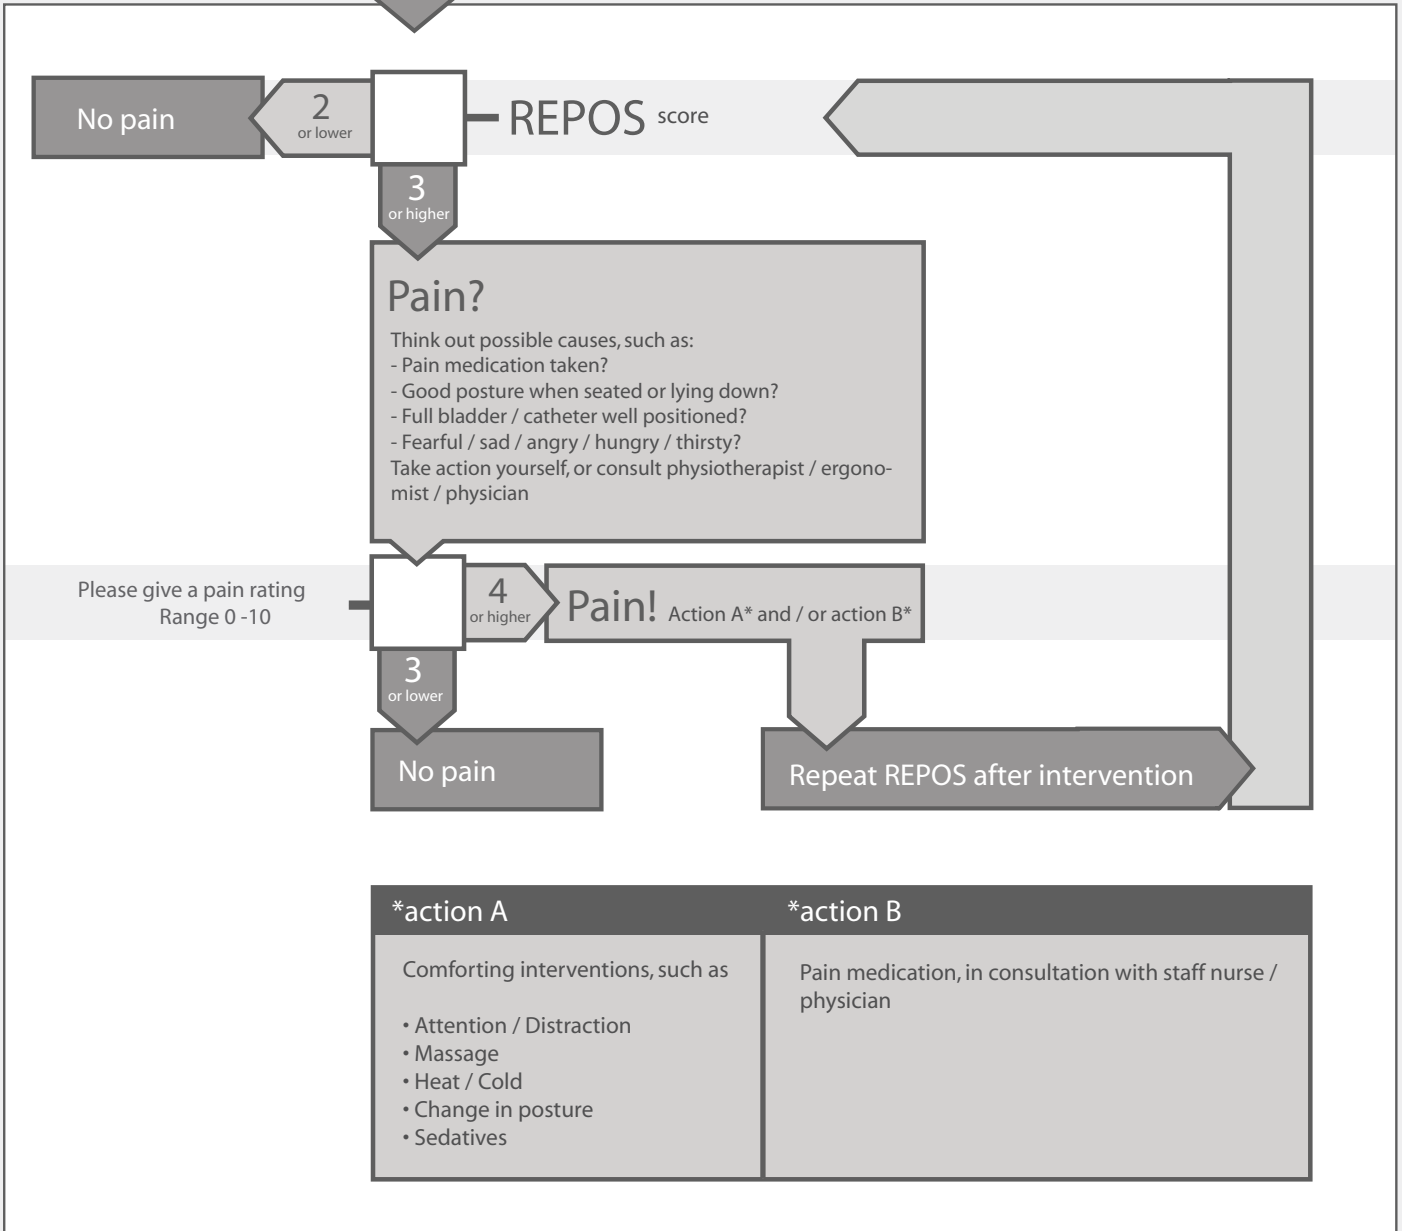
No pain

2
or lower

REPOS score

3
or higher

Pain?
Think out possible causes, such as:
- Pain medication taken?
- Good posture when seated or lying down?
- Full bladder / catheter well positioned?
- Fearful / sad / angry / hungry / thirsty?
Take action yourself, or consult physiotherapist / ergonomist / physician

Please give a pain rating
Range 0 -10

4
or higher

Pain! Action A* and / or action B*

3
or lower

No pain

Repeat REPOS after intervention

| *action A | *action B |
|---|---|
| Comforting interventions, such as<br><br>• Attention / Distraction<br>• Massage<br>• Heat / Cold<br>• Change in posture<br>• Sedatives | Pain medication, in consultation with staff nurse / physician |